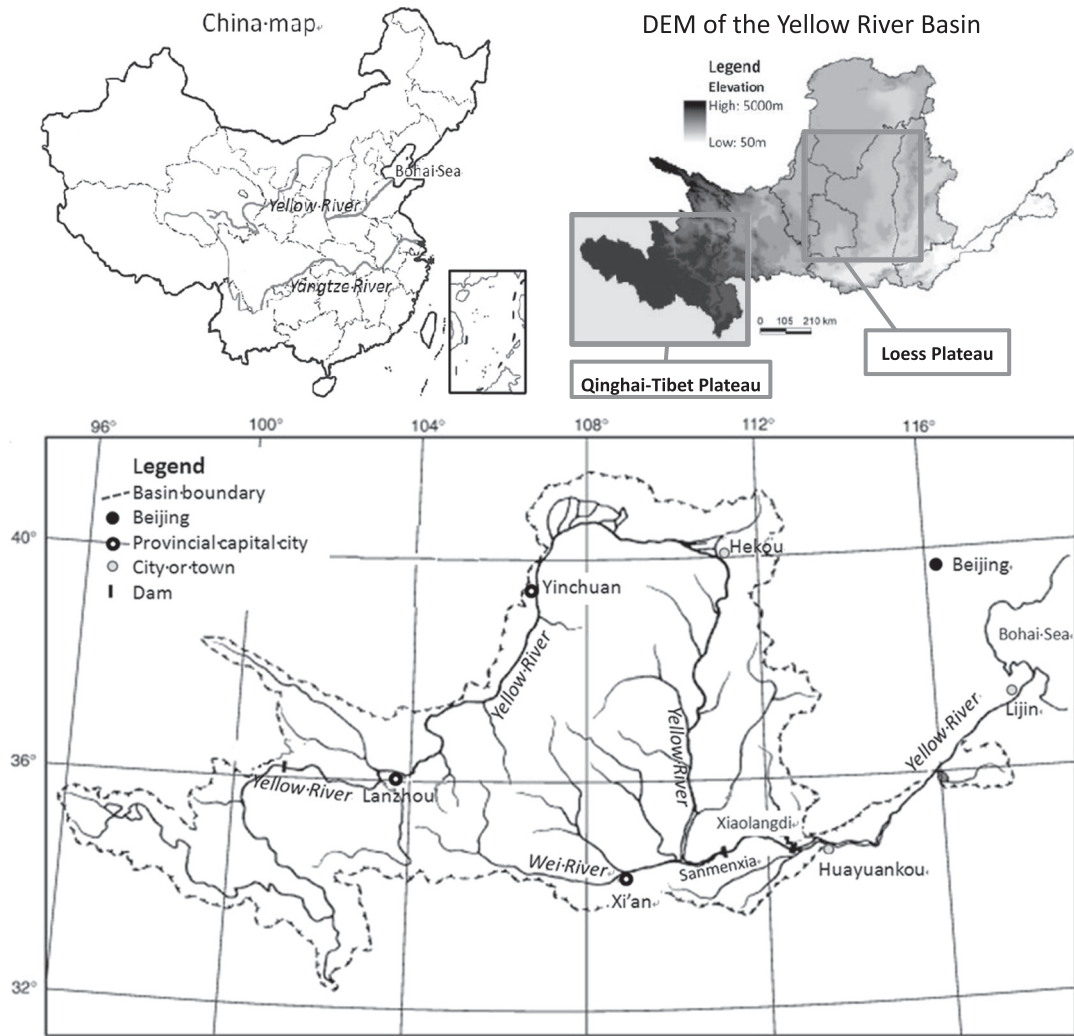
China·map

Bohai·Sea

Yellow·River

Yangtze·River

DEM of the Yellow River Basin

Legend
Elevation
High: 5000m
Low: 50m

0 105 210 km

Qinghai-Tibet Plateau

Loess Plateau

96° 100° 104° 108° 112° 116°

40°
36°
32°

Legend
Basin·boundary
Beijing
Provincial·capital·city
City·or·town
Dam

Hekou

Beijing

Yinchuan

Bohai·Sea

Yellow·River

Yellow·River

Lijin

Yellow·River

Yellow·River Lanzhou

Xiaolangdi

Wei·River

Sanmenxia

Huayuankou

Xi'an